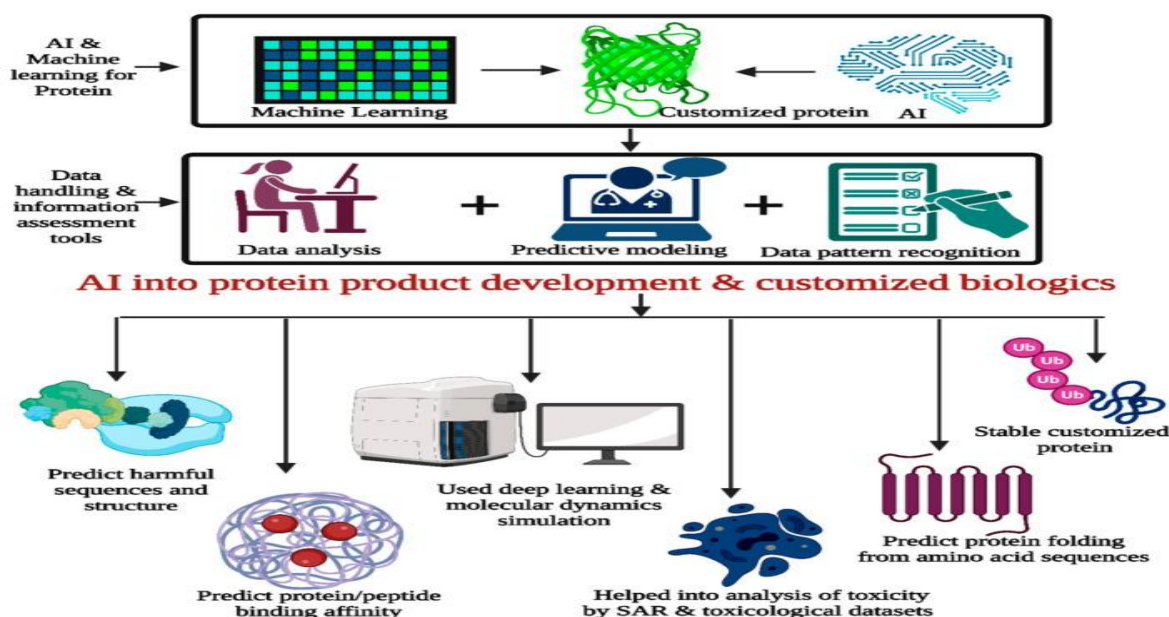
AI & Machine learning for Protein

Machine Learning

Customized protein

AI

Data handling & information assessment tools

Data analysis

+

Predictive modeling

+

Data pattern recognition

AI into protein product development & customized biologics

Ub

Ub

Ub

Ub

Predict harmful sequences and structure

Predict protein/peptide binding affinity

Used deep learning & molecular dynamics simulation

Helped into analysis of toxicity by SAR & toxicological datasets

Predict protein folding from amino acid sequences

Stable customized protein